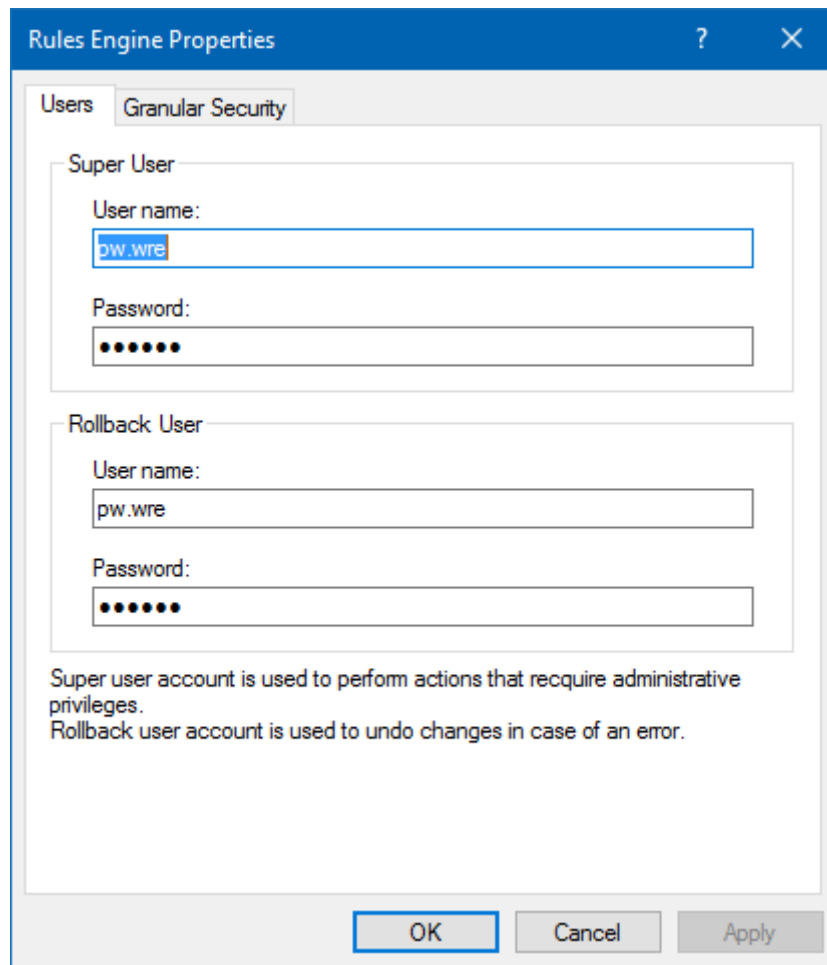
Rules Engine Properties ? ✕

Users Granular Security

Super User

User name:

pw.wre

Password:

••••••

Rollback User

User name:

pw.wre

Password:

••••••

Super user account is used to perform actions that recquire administrative privileges.
Rollback user account is used to undo changes in case of an error.

OK Cancel Apply